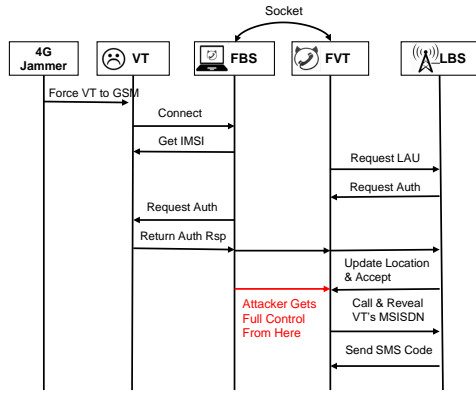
Socket

4G Jammer

VT

FBS

FVT

LBS

Force VT to GSM

Connect

Get IMSI

Request LAU

Request Auth

Request Auth

Return Auth Rsp

Update Location & Accept

Attacker Gets Full Control From Here

Call & Reveal VT's MSISDN

Send SMS Code